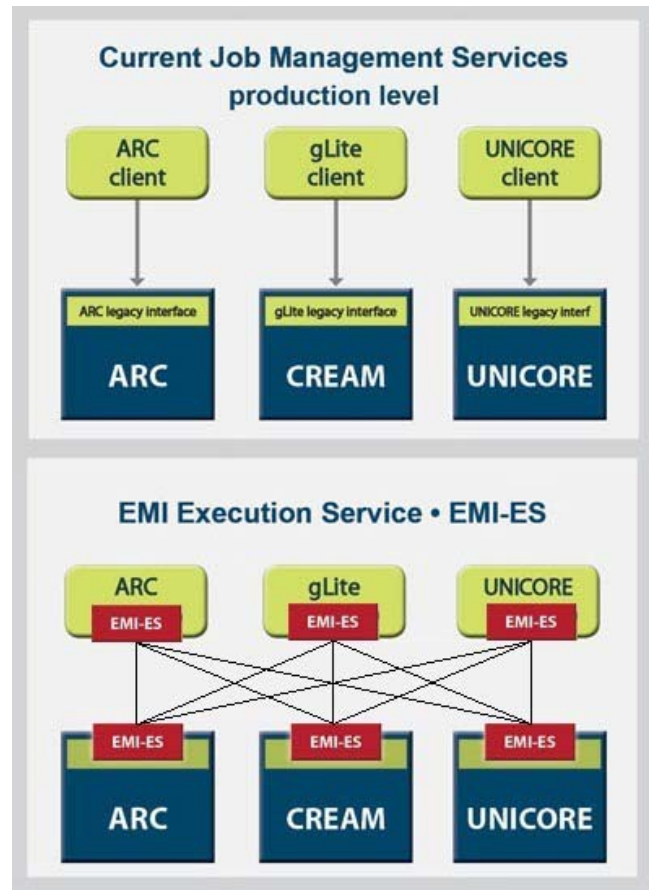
Current Job Management Services
production level

ARC client

gLite client

UNICORE client

ARC legacy interface

ARC

gLite legacy interface

CREAM

UNICORE legacy interf

UNICORE

EMI Execution Service • EMI-ES

ARC

EMI-ES

gLite

EMI-ES

UNICORE

EMI-ES

EMI-ES

ARC

EMI-ES

CREAM

EMI-ES

UNICORE